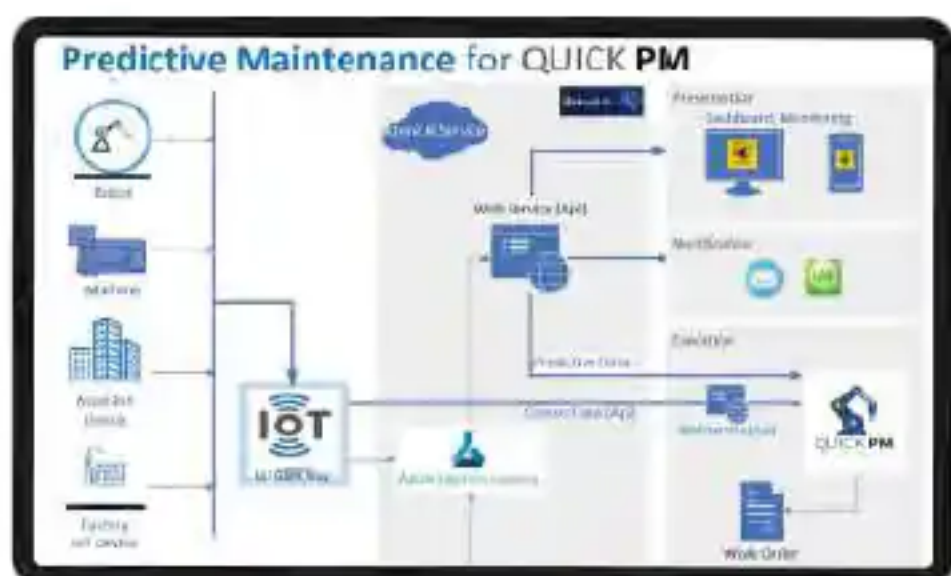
Predictive Maintenance for QUICK PM

Robot

Machine

Assets & Utilities

Factory IoT sensor

IOT

IoT Gateway

Azure AI Service

Web Service (Api)

Azure Machine Learning

Presentation

Dashboard, Monitoring

Notification

Execution

Predictive Data

Connect Data (Api)

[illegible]

QUICK PM

Work Order